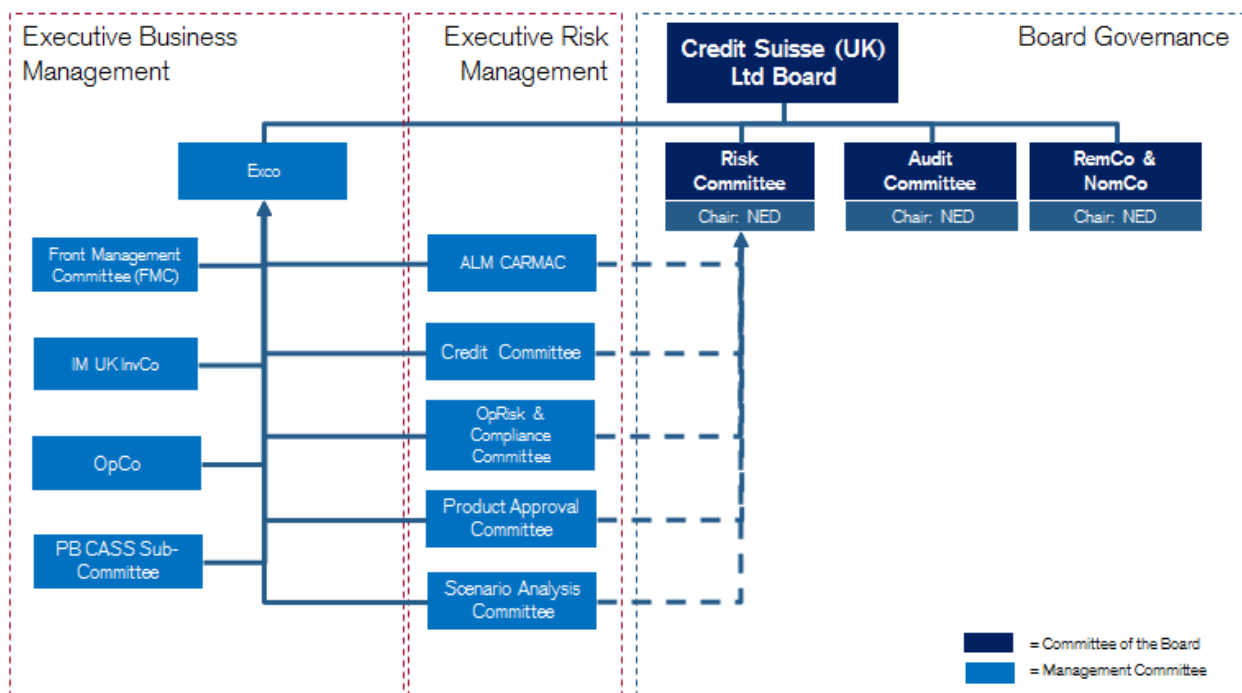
Executive Business Management

Executive Risk Management

Credit Suisse (UK) Ltd Board

Board Governance

Exco

Risk Committee
Chair: NED

Audit Committee
Chair: NED

RemCo & NomCo
Chair: NED

Front Management Committee (FMC)

ALM CARMAC

IM UK InvCo

Credit Committee

OpCo

OpRisk & Compliance Committee

Product Approval Committee

PB CASS Sub-Committee

Scenario Analysis Committee

= Committee of the Board
= Management Committee